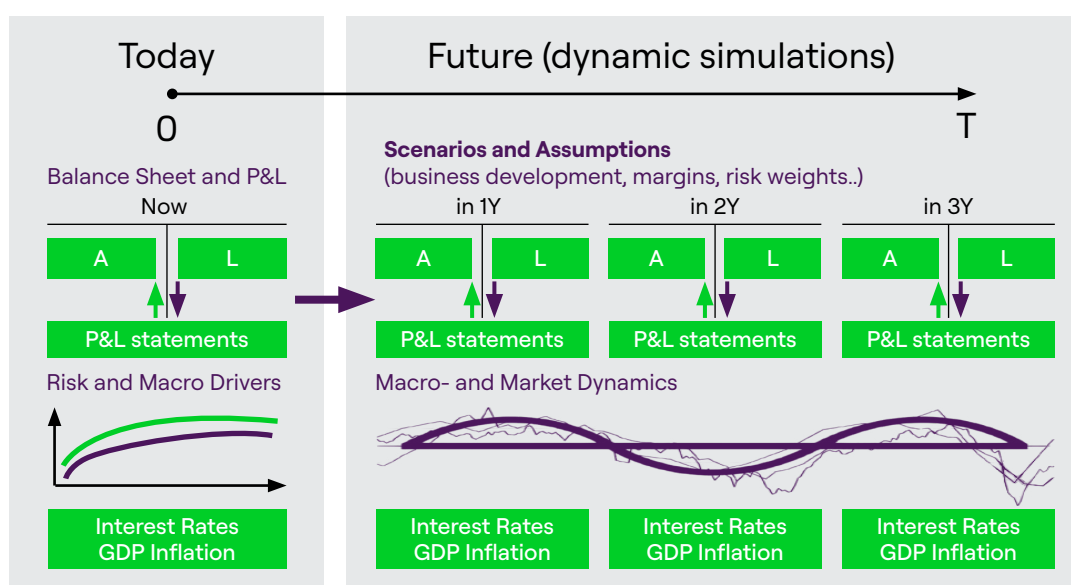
Today

Future (dynamic simulations)

0

T

Balance Sheet and P&L

Now

A

L

P&L statements

Risk and Macro Drivers

Interest Rates
GDP Inflation

**Scenarios and Assumptions**
(business development, margins, risk weights..)

in 1Y

A

L

P&L statements

in 2Y

A

L

P&L statements

in 3Y

A

L

P&L statements

Macro- and Market Dynamics

Interest Rates
GDP Inflation

Interest Rates
GDP Inflation

Interest Rates
GDP Inflation